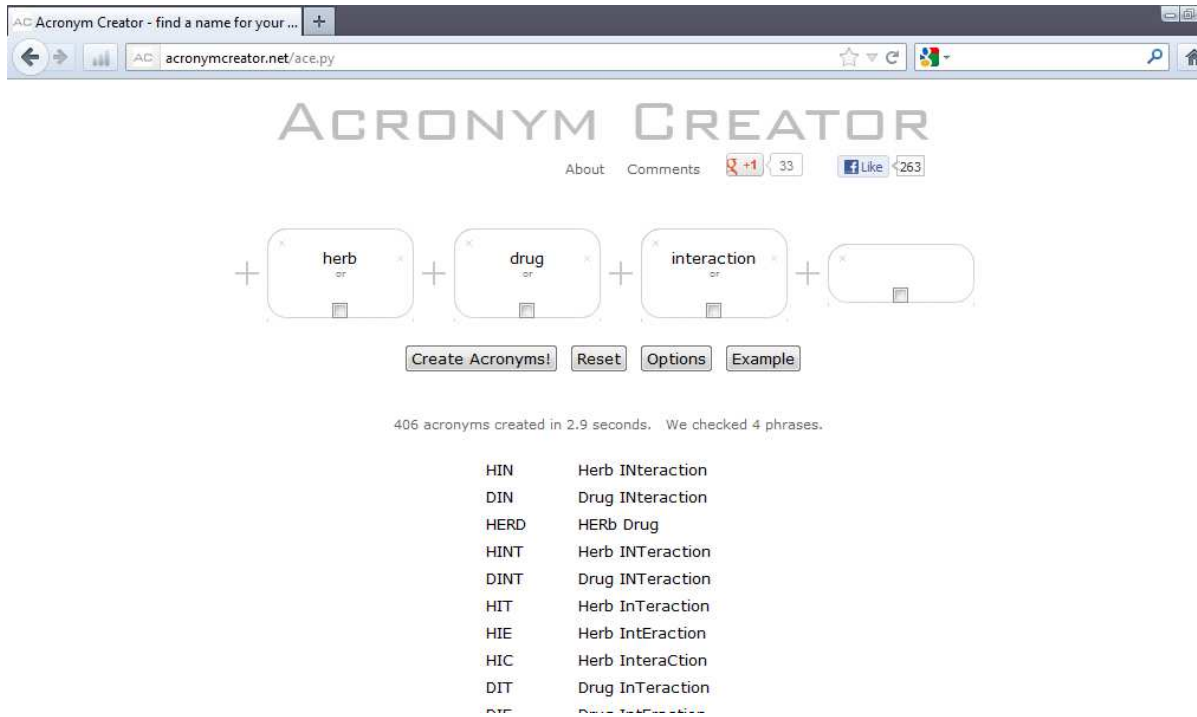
AC Acronym Creator - find a name for your ... +

AC acronymcreator.net/ace.py

ACRONYM CREATOR

About Comments +1 33 Like 263

herb
or

drug
or

interaction
or

Create Acronyms! Reset Options Example

406 acronyms created in 2.9 seconds. We checked 4 phrases.

| | |
|---|---|
| HIN | Herb INteraction |
| DIN | Drug INteraction |
| HERD | HERb Drug |
| HINT | Herb INTeraction |
| DINT | Drug INTeraction |
| HIT | Herb InTeraction |
| HIE | Herb IntEraction |
| HIC | Herb InteraCtion |
| DIT | Drug InTeraction |
| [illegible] | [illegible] |